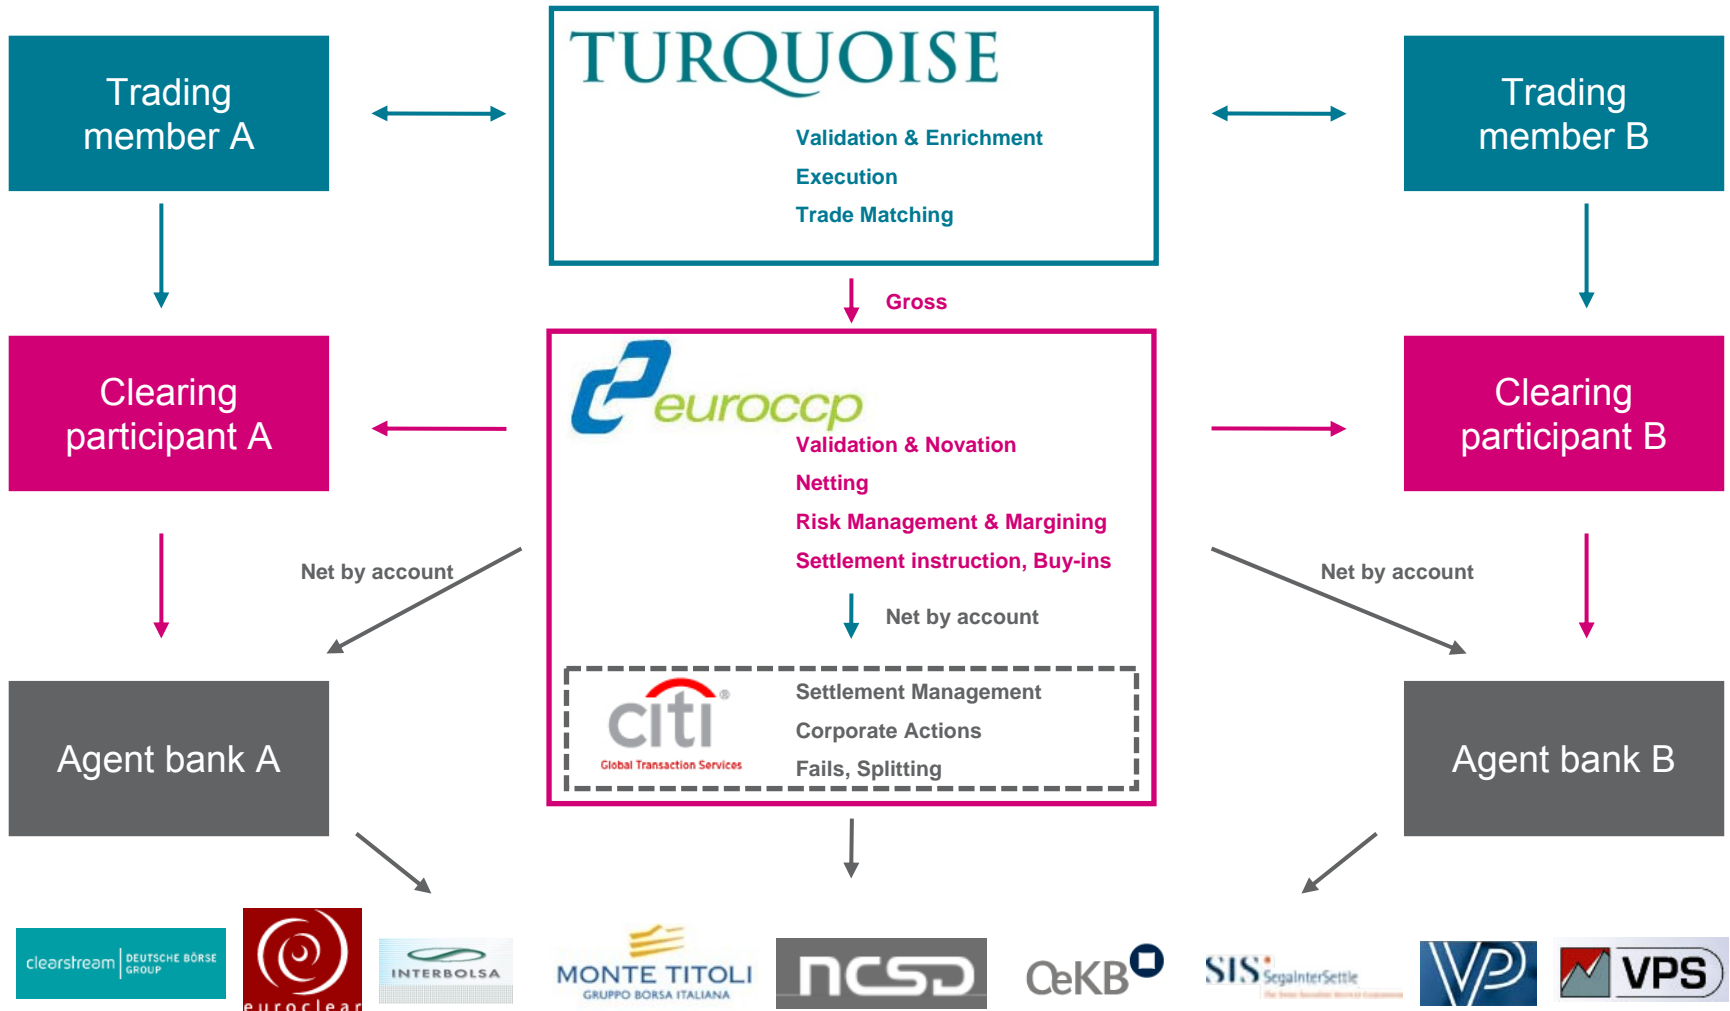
Trading member A

TURQUOISE

Validation & Enrichment
Execution
Trade Matching

Trading member B

Gross

Clearing participant A

euroccp

Validation & Novation
Netting
Risk Management & Margining
Settlement instruction, Buy-ins

Clearing participant B

Net by account

Net by account

Net by account

Agent bank A

citi
Global Transaction Services

Settlement Management
Corporate Actions
Fails, Splitting

Agent bank B

clearstream DEUTSCHE BÖRSE GROUP

euroclear

INTERBOLSA

MONTE TITOLI
GRUPPO BORSA ITALIANA

ncsd

OeKB

SIS SegaInterSettle
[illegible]

VP

VPS